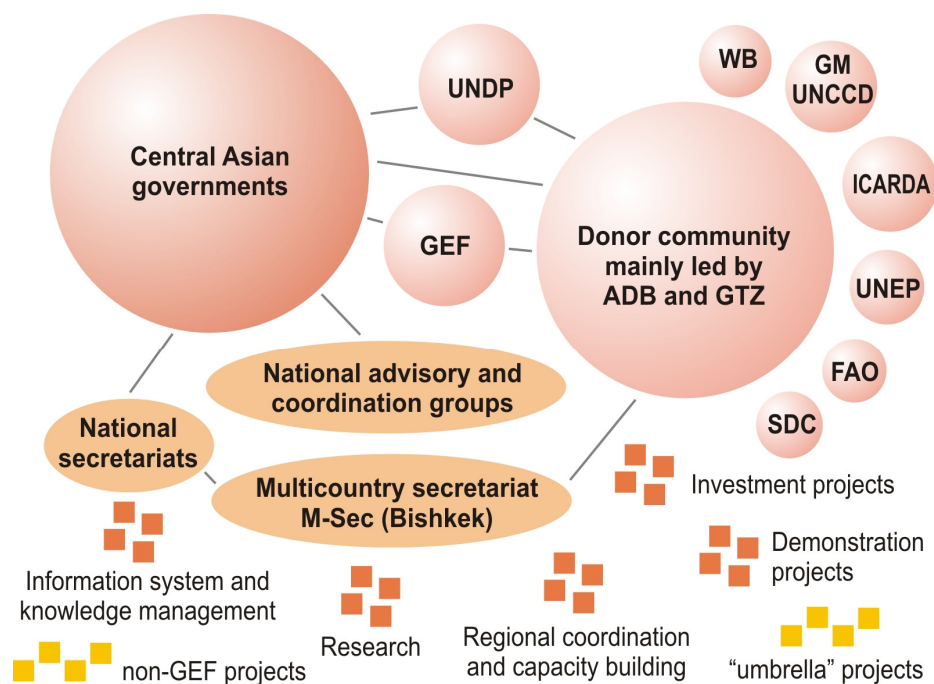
Central Asian governments

UNDP

WB

GM UNCCD

ICARDA

GEF

Donor community mainly led by ADB and GTZ

UNEP

FAO

SDC

National advisory and coordination groups

National secretariats

Multicountry secretariat M-Sec (Bishkek)

Investment projects

Demonstration projects

Information system and knowledge management

Research

Regional coordination and capacity building

non-GEF projects

"umbrella" projects